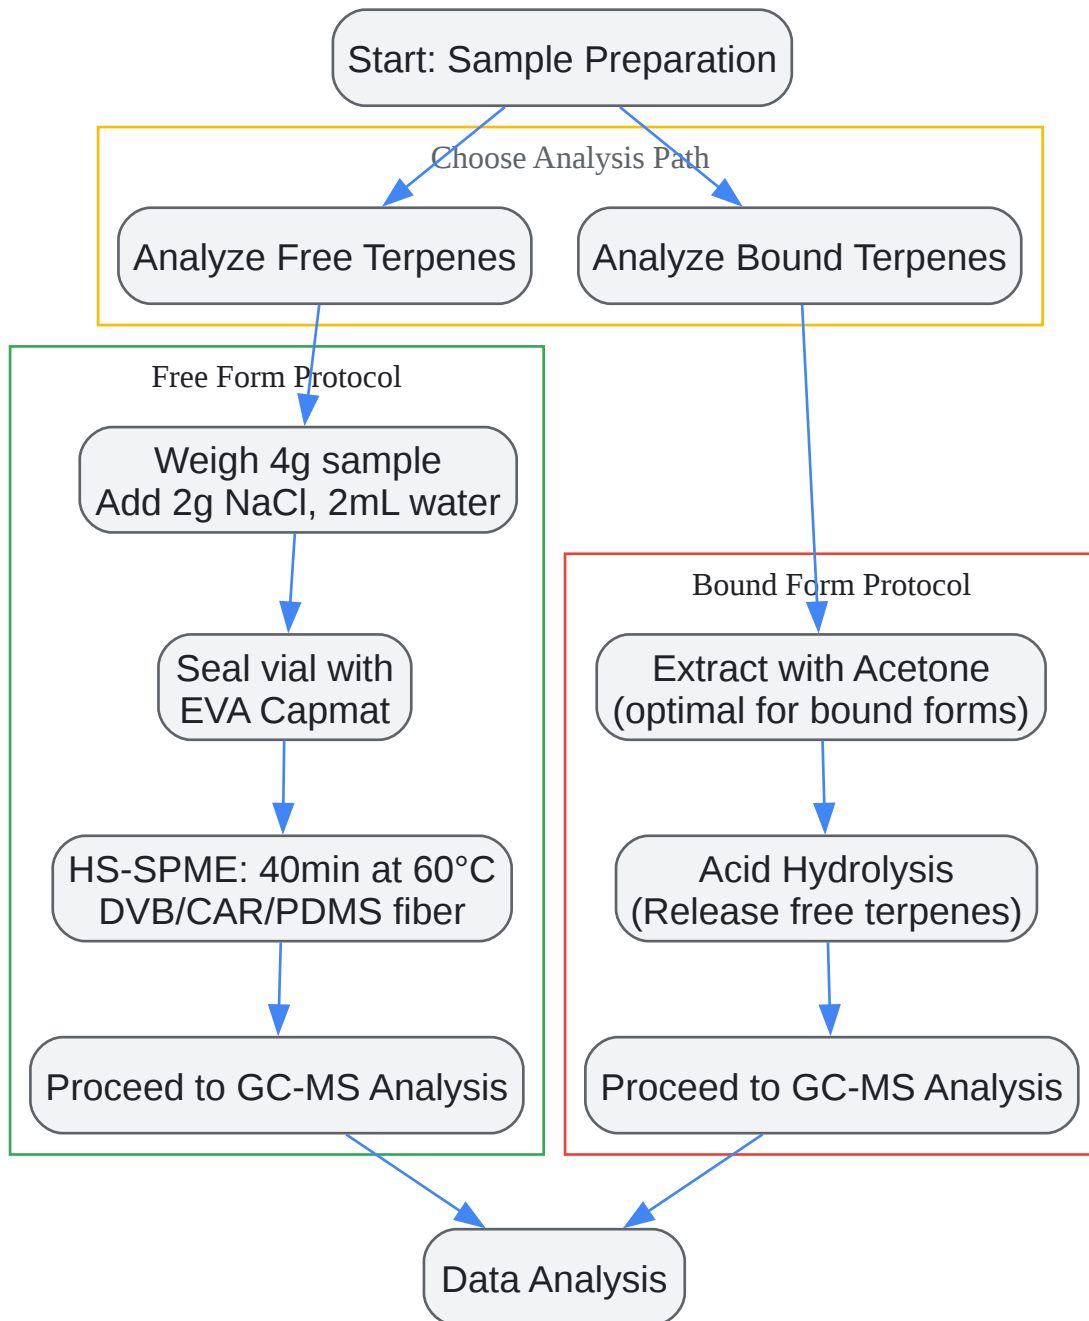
Start: Sample Preparation

Choose Analysis Path

Analyze Free Terpenes

Analyze Bound Terpenes

Free Form Protocol

Weigh 4g sample
Add 2g NaCl, 2mL water

Seal vial with
EVA Capmat

HS-SPME: 40min at 60°C
DVB/CAR/PDMS fiber

Proceed to GC-MS Analysis

Bound Form Protocol

Extract with Acetone
(optimal for bound forms)

Acid Hydrolysis
(Release free terpenes)

Proceed to GC-MS Analysis

Data Analysis